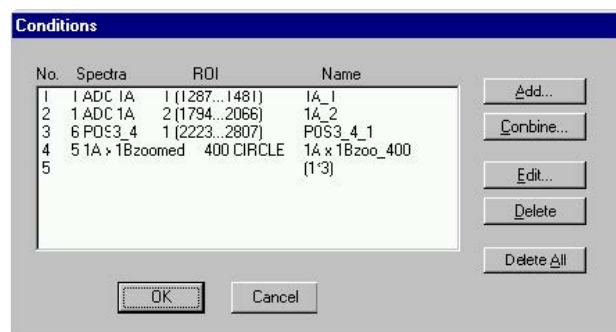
Conditions

| No. | Spectra | ROI | Name |
|---|---|---|---|
| 1 | 1 ADC 1A | 1 (1287...1481) | 1A_1 |
| 2 | 1 ADC 1A | 2 (1794...2066) | 1A_2 |
| 3 | 6 POS3_4 | 1 (2223...2807) | POS3_4_1 |
| 4 | 5 1A x 1Bzoomed | 400 CIRCLE | 1A x 1Bzoo_400 |
| 5 | | | (1*3) |

Add...

Conbine...

Edit...

Delete

Delete All

OK

Cancel